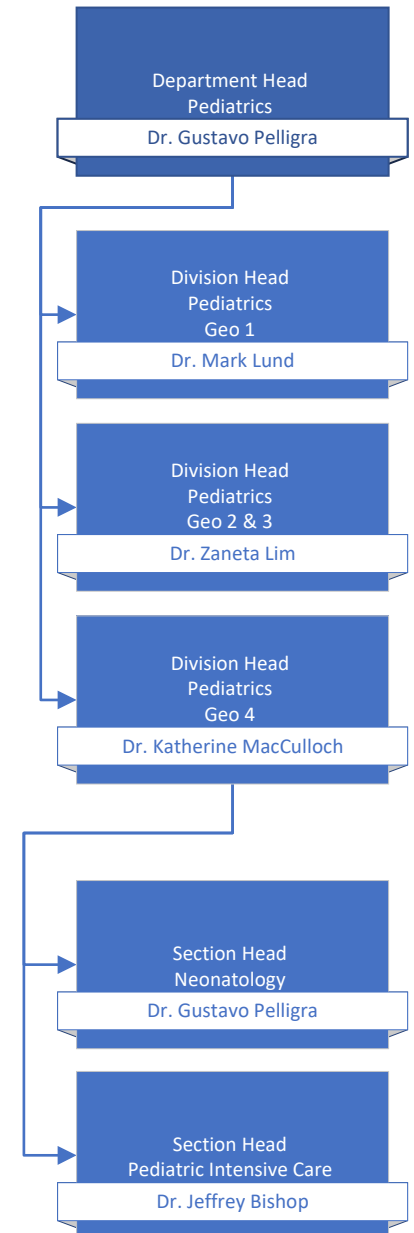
Department Head
Pediatrics
Dr. Gustavo Pelligra

Division Head
Pediatrics
Geo 1
Dr. Mark Lund

Division Head
Pediatrics
Geo 2 & 3
Dr. Zaneta Lim

Division Head
Pediatrics
Geo 4
Dr. Katherine MacCulloch

Section Head
Neonatology
Dr. Gustavo Pelligra

Section Head
Pediatric Intensive Care
Dr. Jeffrey Bishop